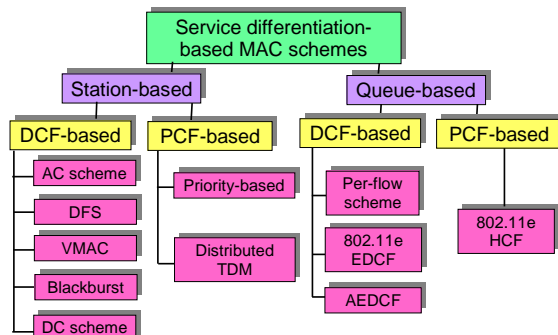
Service differentiation-based MAC schemes

Station-based

DCF-based

AC scheme

DFS

VMAC

Blackburst

DC scheme

PCF-based

Priority-based

Distributed TDM

Queue-based

DCF-based

Per-flow scheme

802.11e EDCF

AEDCF

PCF-based

802.11e HCF